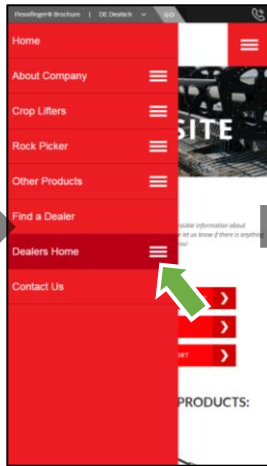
Flexxifinger® Brochure | DE Deutsch GO

Home

About Company

Crop Lifters

Rock Picker

Other Products

Find a Dealer

Dealers Home

Contact Us

SITE

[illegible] information about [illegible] let us know if there is anything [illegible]

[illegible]RT

PRODUCTS: